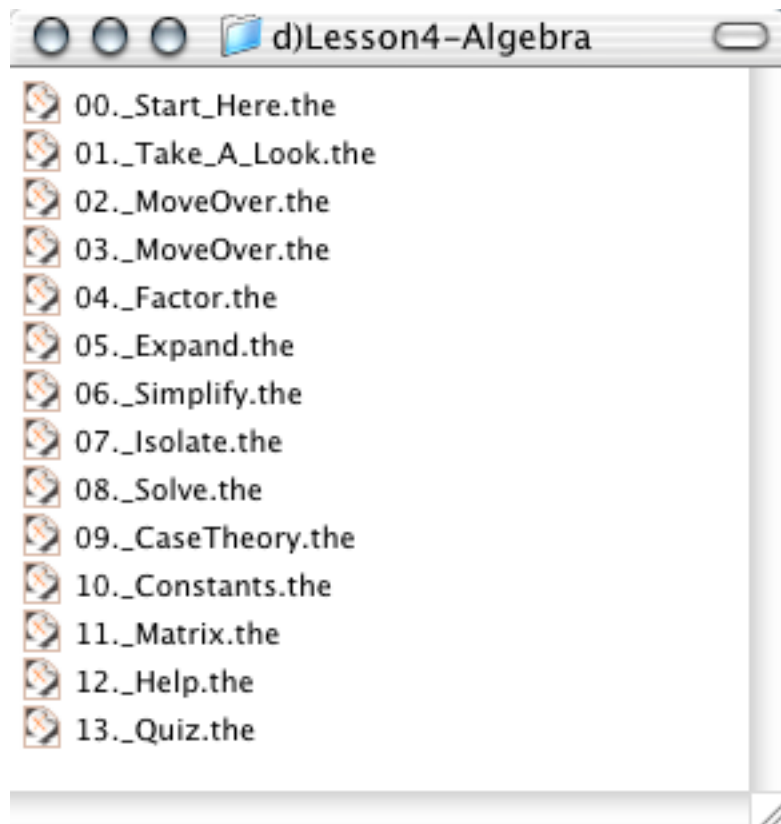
d)Lesson4-Algebra

00._Start_Here.the
01._Take_A_Look.the
02._MoveOver.the
03._MoveOver.the
04._Factor.the
05._Expand.the
06._Simplify.the
07._Isolate.the
08._Solve.the
09._CaseTheory.the
10._Constants.the
11._Matrix.the
12._Help.the
13._Quiz.the